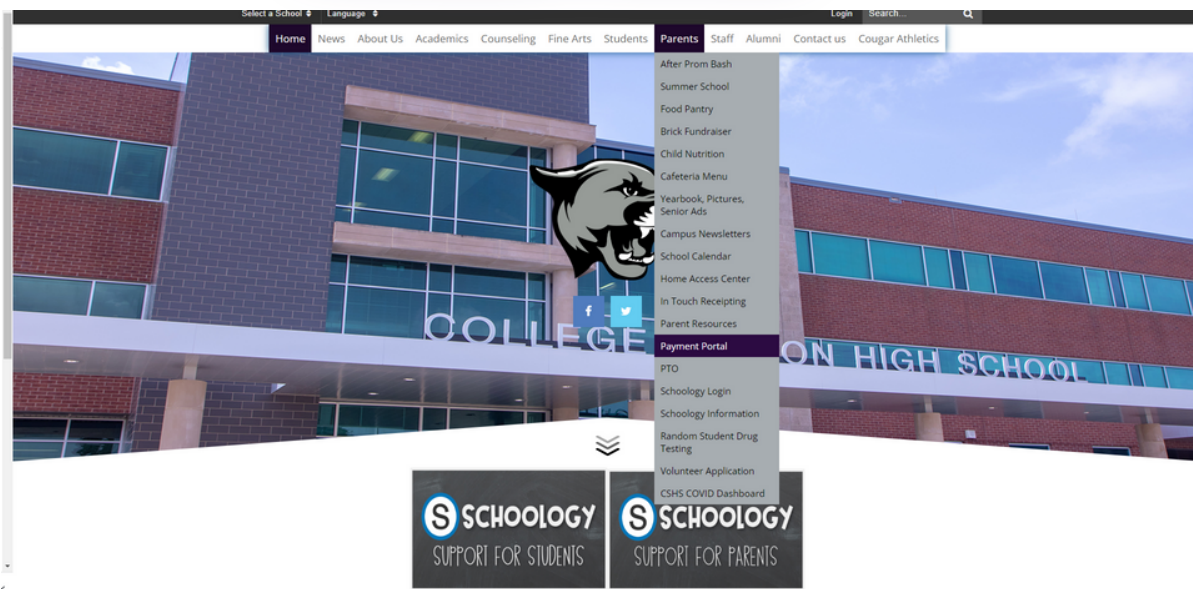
Select a School ♦ Language ♦ Login Search...

Home News About Us Academics Counseling Fine Arts Students Parents Staff Alumni Contact us Cougar Athletics

After Prom Bash
Summer School
Food Pantry
Brick Fundraiser
Child Nutrition
Cafeteria Menu
Yearbook, Pictures, Senior Ads
Campus Newsletters
School Calendar
Home Access Center
In Touch Receipting
Parent Resources
Payment Portal
PTO
Schoology Login
Schoology Information
Random Student Drug Testing
Volunteer Application
CSHS COVID Dashboard

f

COLLEGE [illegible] ON HIGH SCHOOL

S SCHOOLOGY SUPPORT FOR STUDENTS

S SCHOOLOGY SUPPORT FOR PARENTS